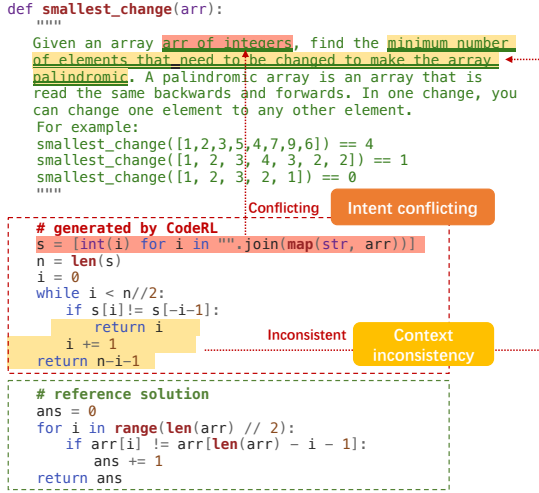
def smallest_change(arr):
    """
    Given an array arr of integers, find the minimum number of elements that need to be changed to make the array palindromic. A palindromic array is an array that is read the same backwards and forwards. In one change, you can change one element to any other element.
    For example:
    smallest_change([1,2,3,5,4,7,9,6]) == 4
    smallest_change([1, 2, 3, 4, 3, 2, 2]) == 1
    smallest_change([1, 2, 3, 2, 1]) == 0
    """

Conflicting

Intent conflicting

    # generated by CodeRL
    s = [int(i) for i in "".join(map(str, arr))]
    n = len(s)
    i = 0
    while i < n//2:
        if s[i]!= s[-i-1]:
            return i
        i += 1
    return n-i-1

Inconsistent

Context inconsistency

    # reference solution
    ans = 0
    for i in range(len(arr) // 2):
        if arr[i] != arr[len(arr) - i - 1]:
            ans += 1
    return ans